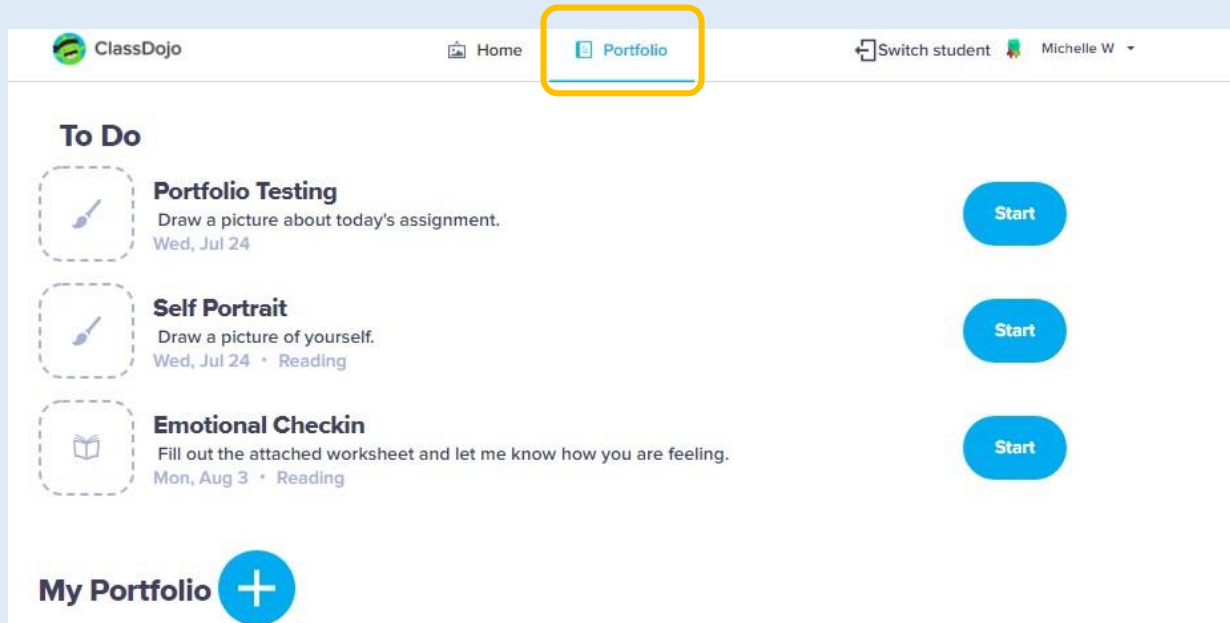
ClassDojo

Home

Portfolio

Switch student

Michelle W

To Do

Portfolio Testing

Draw a picture about today's assignment.

Wed, Jul 24

Start

Self Portrait

Draw a picture of yourself.

Wed, Jul 24 • Reading

Start

Emotional Checkin

Fill out the attached worksheet and let me know how you are feeling.

Mon, Aug 3 • Reading

Start

My Portfolio